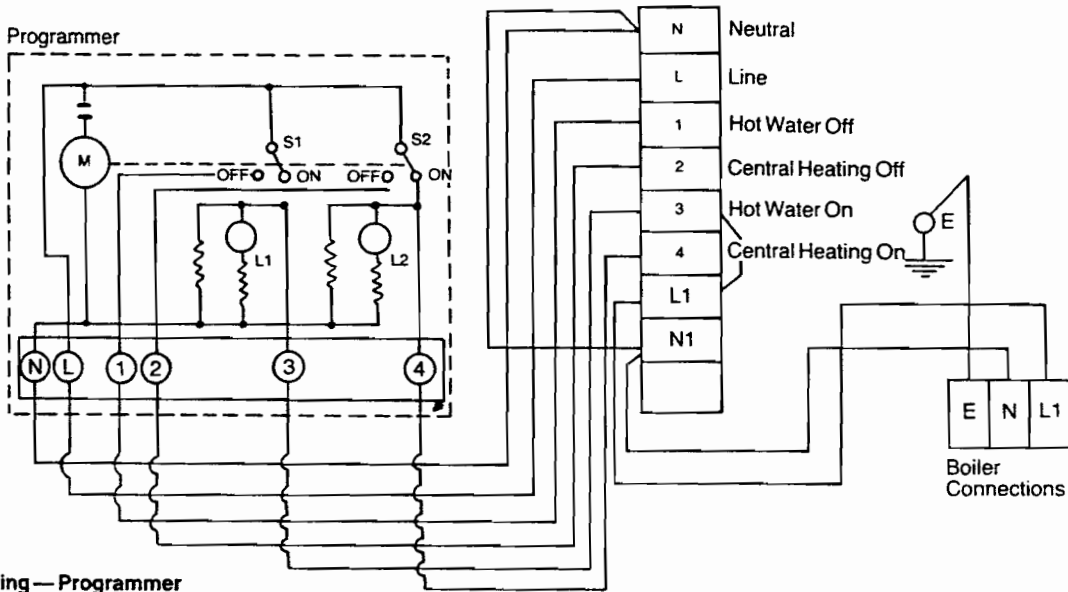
Programmer

M

S1

S2

OFF

ON

OFF

ON

L1

L2

N L 1 2 3 4

N Neutral
L Line
1 Hot Water Off
2 Central Heating Off
3 Hot Water On
4 Central Heating On
L1
N1

E

E N L1

Boiler Connections

ing — Programmer